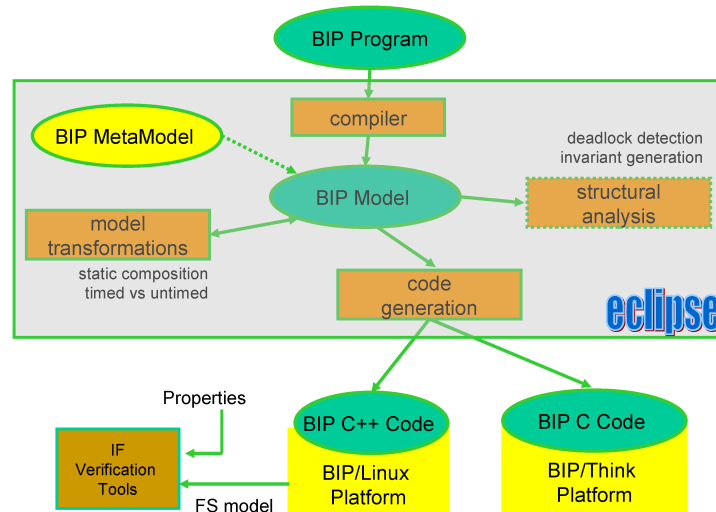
BIP Program

compiler

BIP MetaModel

deadlock detection
invariant generation

BIP Model

structural analysis

model transformations

static composition
timed vs untimed

code generation

eclipse

Properties

BIP C++ Code

BIP C Code

IF Verification Tools

BIP/Linux Platform

BIP/Think Platform

FS model